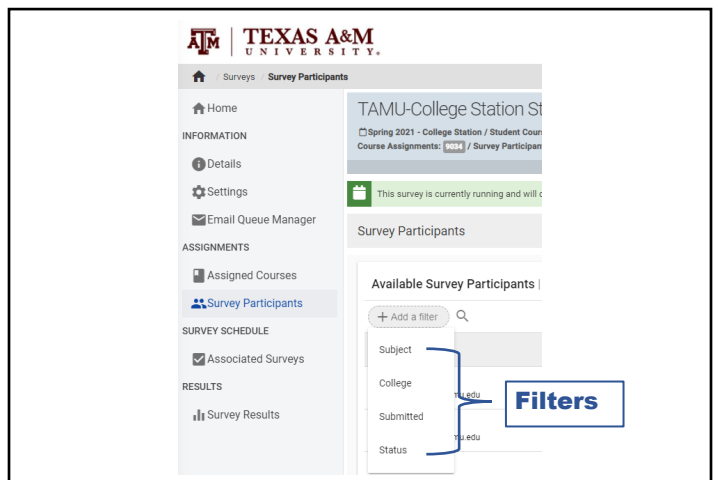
ATM | TEXAS A&M UNIVERSITY.

/ Surveys / Survey Participants

Home
INFORMATION
Details
Settings
Email Queue Manager
ASSIGNMENTS
Assigned Courses
Survey Participants
SURVEY SCHEDULE
Associated Surveys
RESULTS
Survey Results

TAMU-College Station St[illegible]

Spring 2021 - College Station / Student Cour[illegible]
Course Assignments: 9034 / Survey Participan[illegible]

This survey is currently running and will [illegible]

Survey Participants

Available Survey Participants |

+ Add a filter

Subject
College
Submitted
Status

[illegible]u.edu
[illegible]u.edu

Filters